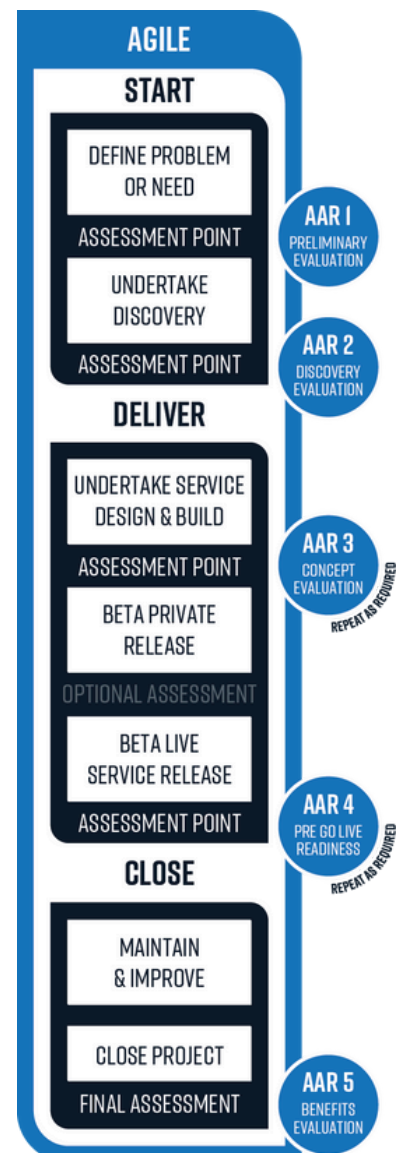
AGILE

START

DEFINE PROBLEM OR NEED

ASSESSMENT POINT

AAR 1
PRELIMINARY EVALUATION

UNDERTAKE DISCOVERY

ASSESSMENT POINT

AAR 2
DISCOVERY EVALUATION

DELIVER

UNDERTAKE SERVICE DESIGN & BUILD

ASSESSMENT POINT

AAR 3
CONCEPT EVALUATION
REPEAT AS REQUIRED

BETA PRIVATE RELEASE

OPTIONAL ASSESSMENT

BETA LIVE SERVICE RELEASE

ASSESSMENT POINT

AAR 4
PRE GO LIVE READINESS
REPEAT AS REQUIRED

CLOSE

MAINTAIN & IMPROVE

CLOSE PROJECT

FINAL ASSESSMENT

AAR 5
BENEFITS EVALUATION